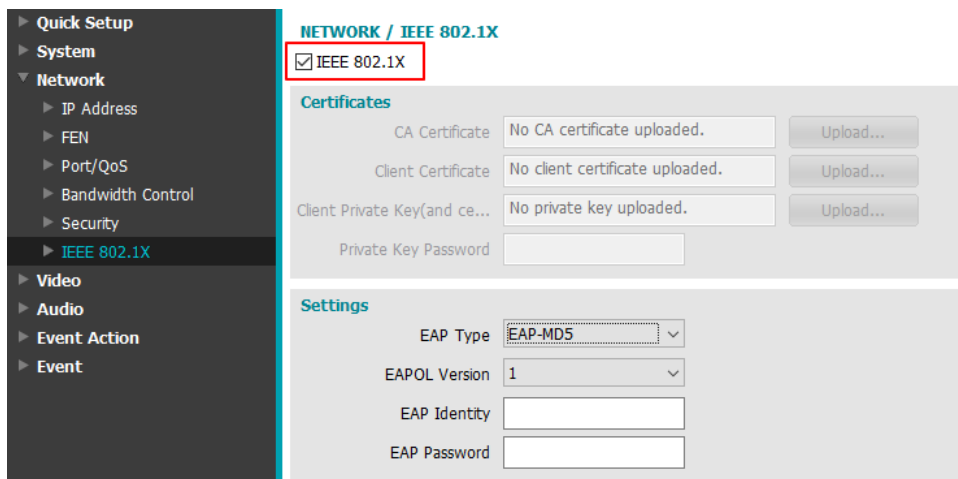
Quick Setup
System
Network
IP Address
FEN
Port/QoS
Bandwidth Control
Security
IEEE 802.1X
Video
Audio
Event Action
Event

NETWORK / IEEE 802.1X

☑ IEEE 802.1X

Certificates

CA Certificate | No CA certificate uploaded. | Upload...

Client Certificate | No client certificate uploaded. | Upload...

Client Private Key(and ce... | No private key uploaded. | Upload...

Private Key Password

Settings

EAP Type | EAP-MD5

EAPOL Version | 1

EAP Identity

EAP Password